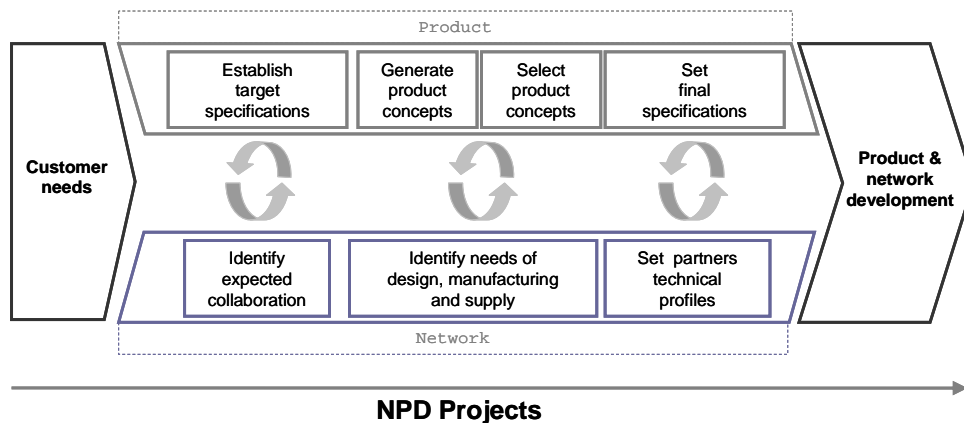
Product

Customer needs

Establish target specifications

Generate product concepts

Select product concepts

Set final specifications

Product & network development

Identify expected collaboration

Identify needs of design, manufacturing and supply

Set partners technical profiles

Network

NPD Projects